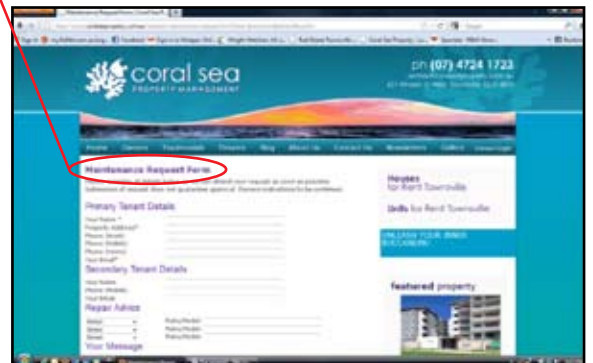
coral sea
PROPERTY MANAGEMENT

ph (07) 4724 1723

Home
Owners
Testimonials
Tenants
Blog
About Us
Contact Us
Newsletters
Gallery

Maintenance Request Form

Primary Tenant Details

Your Name *
Property Address *
Phone (Work)
Phone (Mobile)
Phone (Home)
Your Email *

Secondary Tenant Details

Your Name
Phone (Mobile)
Your Email

Repair Advice

Your Message

Houses for Rent Townsville

Units for Rent Townsville

featured property